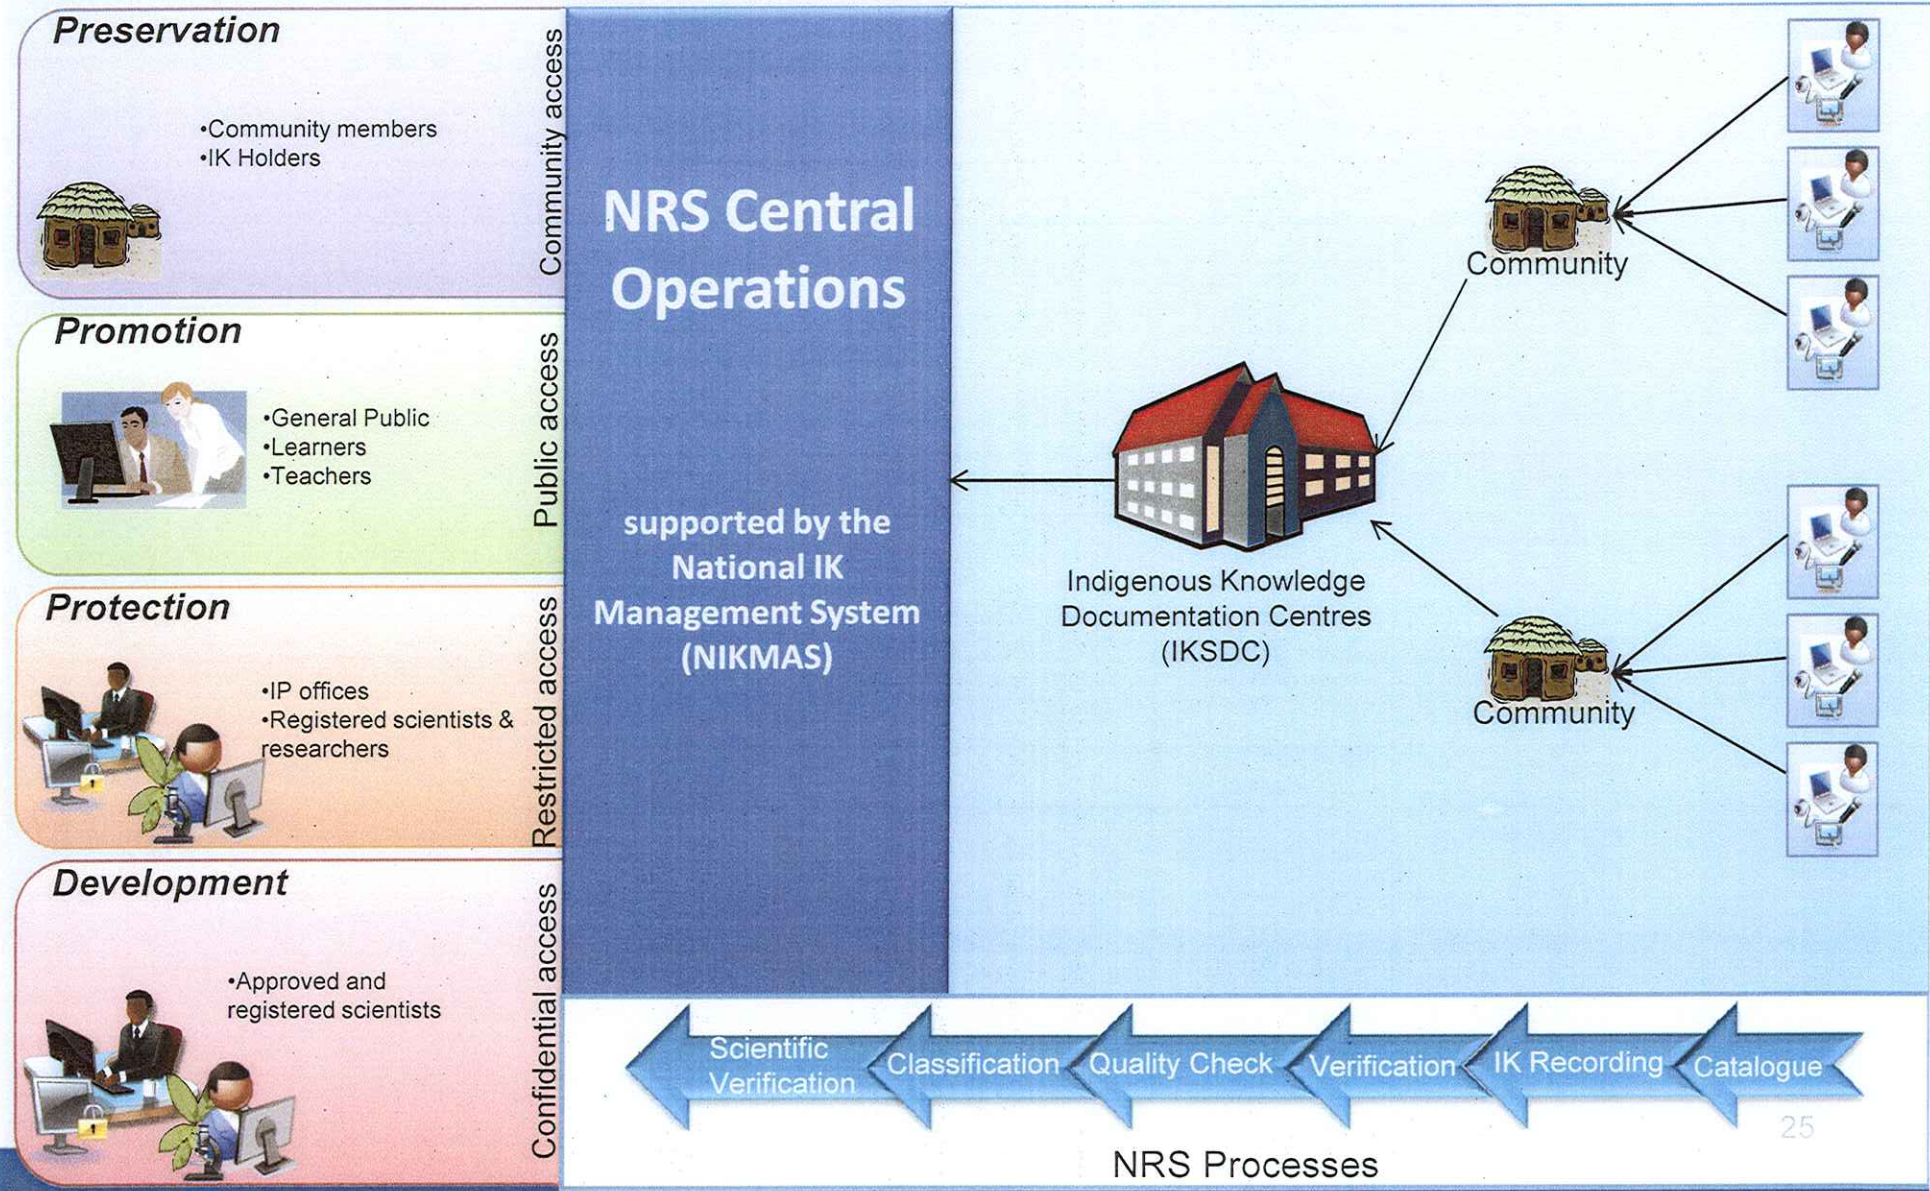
Preservation

•Community members
•IK Holders

Community access

Promotion

•General Public
•Learners
•Teachers

Public access

Protection

•IP offices
•Registered scientists & researchers

Restricted access

Development

•Approved and registered scientists

Confidential access

NRS Central Operations

supported by the National IK Management System (NIKMAS)

Community

Community

Indigenous Knowledge Documentation Centres (IKSDC)

Scientific Verification

Classification

Quality Check

Verification

IK Recording

Catalogue

25

NRS Processes